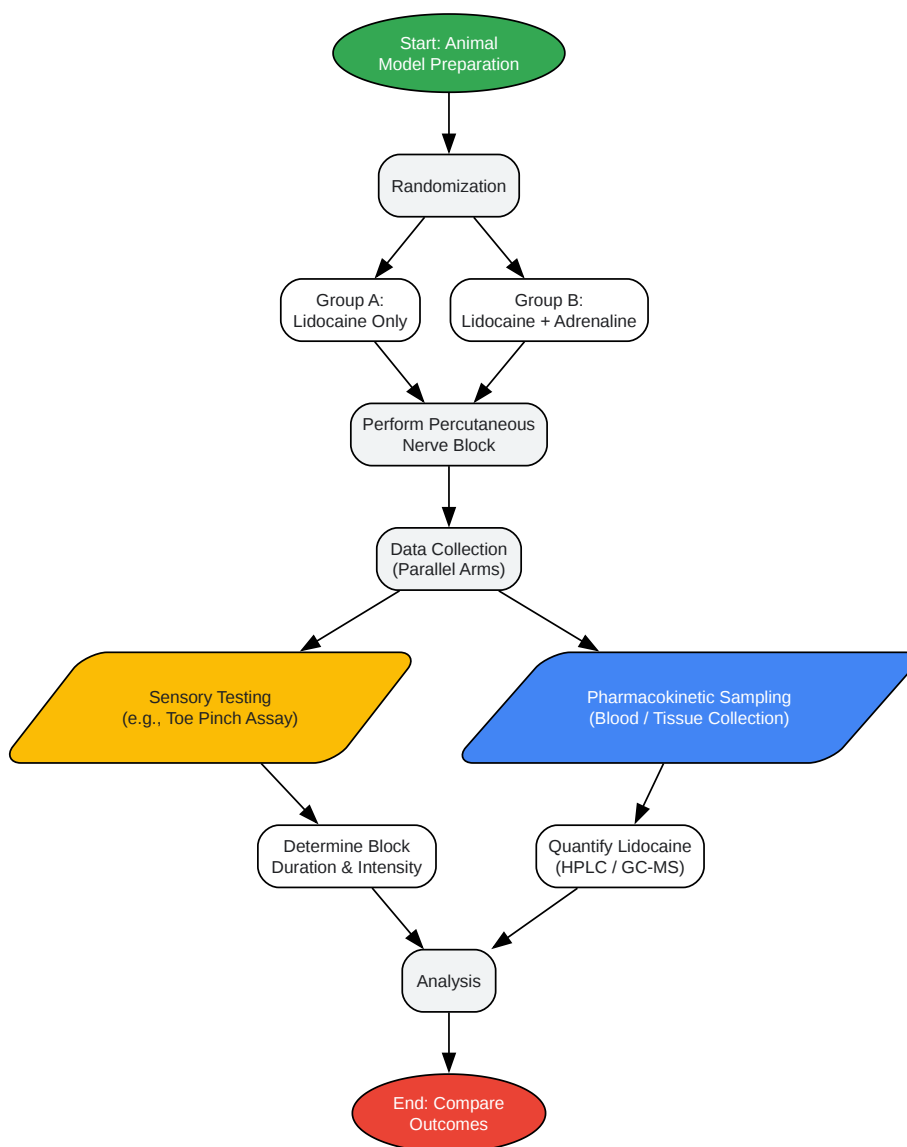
Start: Animal Model Preparation

Randomization

Group A: Lidocaine Only

Group B: Lidocaine + Adrenaline

Perform Percutaneous Nerve Block

Data Collection (Parallel Arms)

Sensory Testing (e.g., Toe Pinch Assay)

Pharmacokinetic Sampling (Blood / Tissue Collection)

Determine Block Duration & Intensity

Quantify Lidocaine (HPLC / GC-MS)

Analysis

End: Compare Outcomes